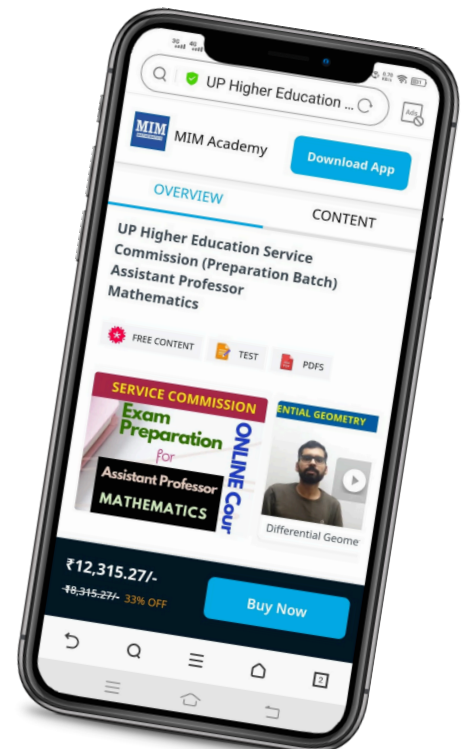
UP Higher Education ...

MIM

MIM Academy

Download App

OVERVIEW

CONTENT

UP Higher Education Service Commission (Preparation Batch) Assistant Professor Mathematics

FREE CONTENT

TEST

PDFS

SERVICE COMMISSION

Exam Preparation for

Assistant Professor

MATHEMATICS

ONLINE Cour

ENTIAL GEOMETRY

Differential Geome

₹12,315.27/-

₹18,315.27/- 33% OFF

Buy Now

2